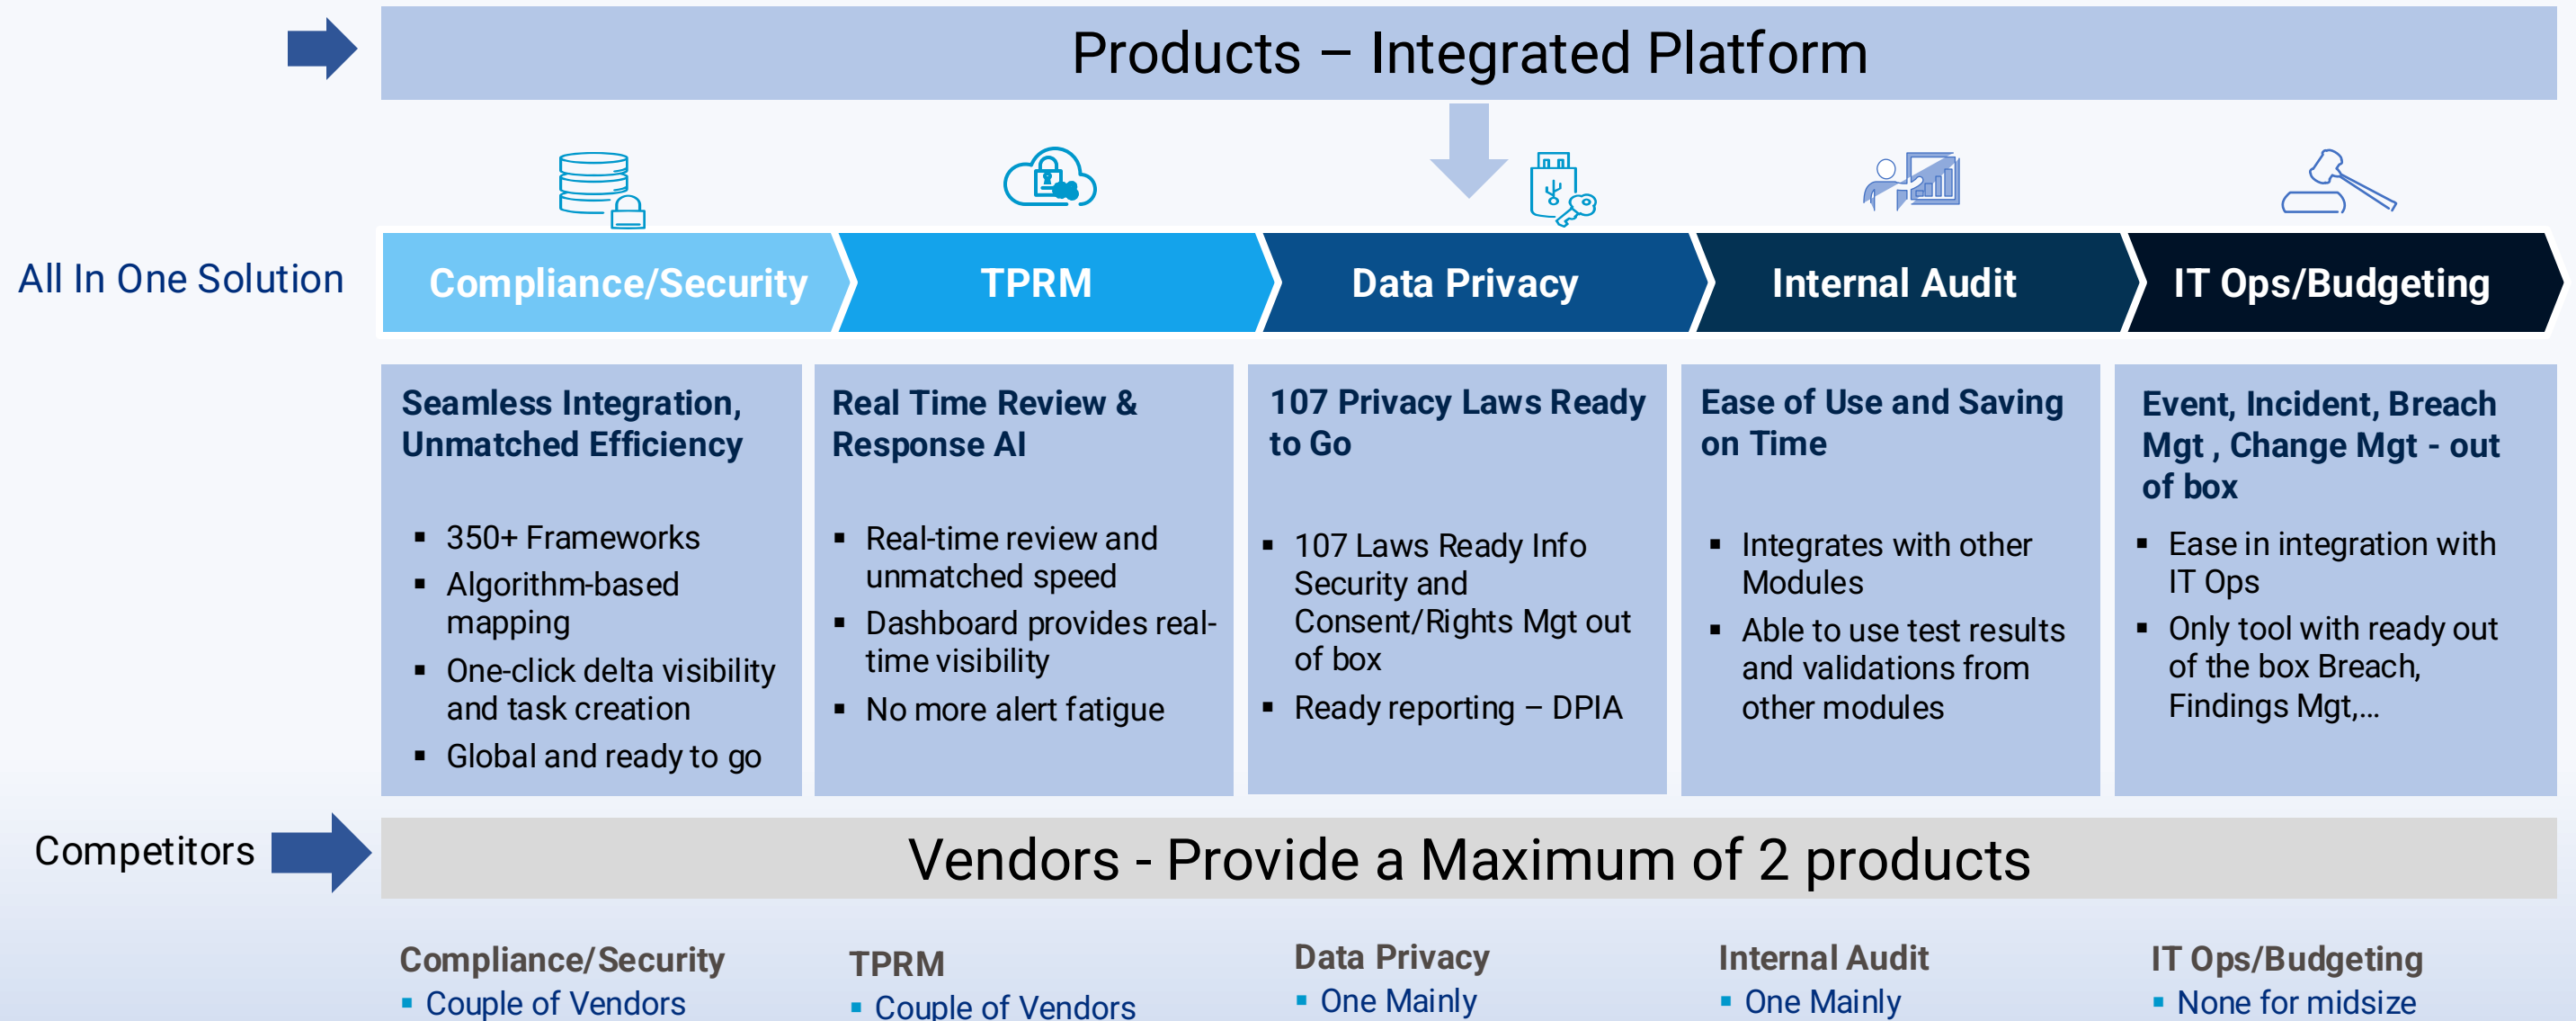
Products – Integrated Platform

All In One Solution

Compliance/Security

TPRM

Data Privacy

Internal Audit

IT Ops/Budgeting

Seamless Integration, Unmatched Efficiency

- 350+ Frameworks
- Algorithm-based mapping
- One-click delta visibility and task creation
- Global and ready to go

Real Time Review & Response AI

- Real-time review and unmatched speed
- Dashboard provides real-time visibility
- No more alert fatigue

107 Privacy Laws Ready to Go

- 107 Laws Ready Info Security and Consent/Rights Mgt out of box
- Ready reporting – DPIA

Ease of Use and Saving on Time

- Integrates with other Modules
- Able to use test results and validations from other modules

Event, Incident, Breach Mgt , Change Mgt - out of box

- Ease in integration with IT Ops
- Only tool with ready out of the box Breach, Findings Mgt,...

Competitors

Vendors - Provide a Maximum of 2 products

Compliance/Security
- Couple of Vendors

TPRM
- Couple of Vendors

Data Privacy
- One Mainly

Internal Audit
- One Mainly

IT Ops/Budgeting
- None for midsize